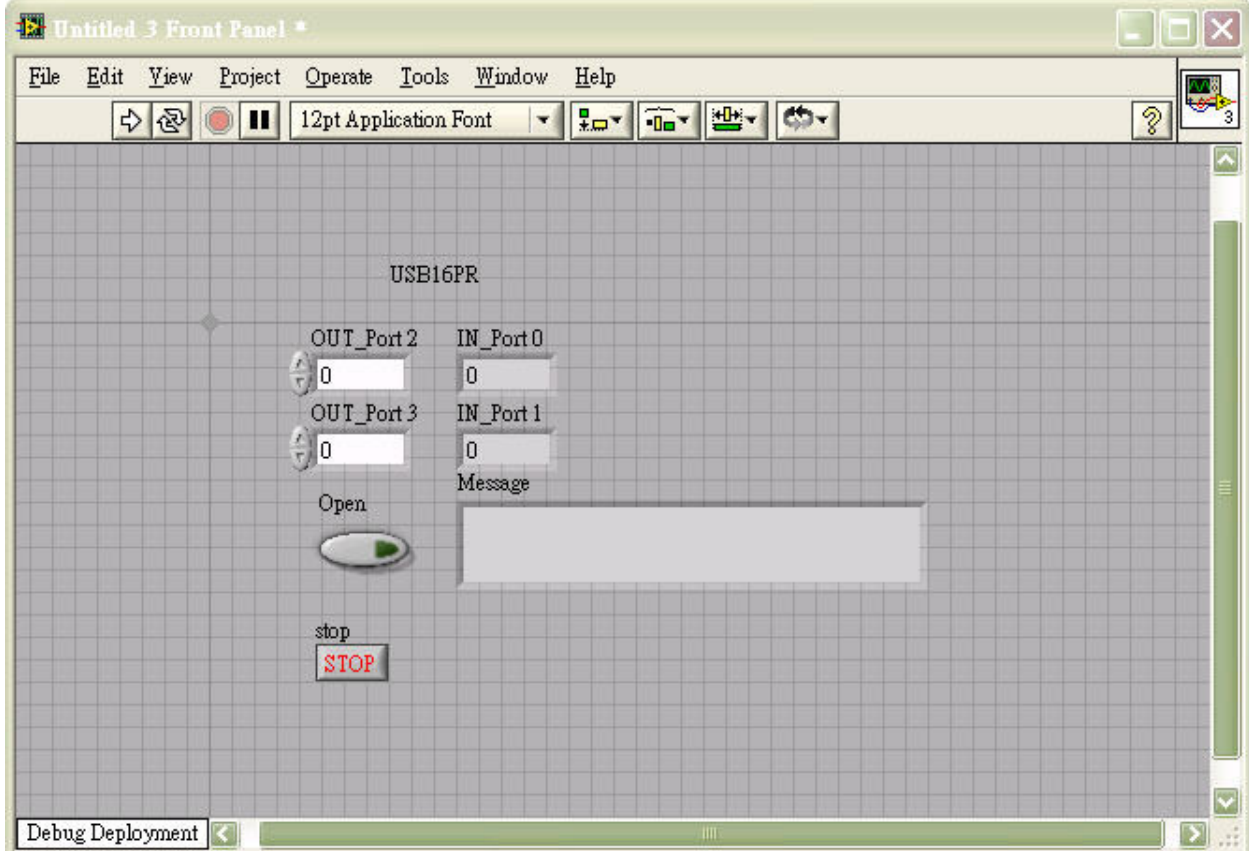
Untitled 3 Front Panel *

File Edit View Project Operate Tools Window Help

12pt Application Font

3

USB16PR

OUT_Port 2
0

IN_Port 0
0

OUT_Port 3
0

IN_Port 1
0

Message

Open

stop
STOP

Debug Deployment